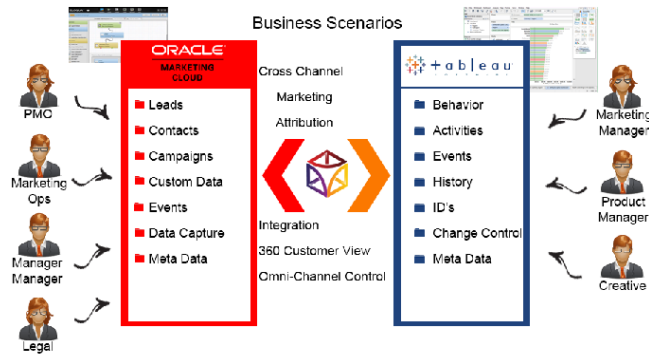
Business Scenarios

ORACLE
MARKETING CLOUD

Leads
Contacts
Campaigns
Custom Data
Events
Data Capture
Meta Data

Cross Channel
Marketing
Attribution

Integration
360 Customer View
Omni-Channel Control

+ab|eau

Behavior
Activities
Events
History
ID's
Change Control
Meta Data

PMO
Marketing Ops
Manager Manager
Legal

Marketing Manager
Product Manager
Creative